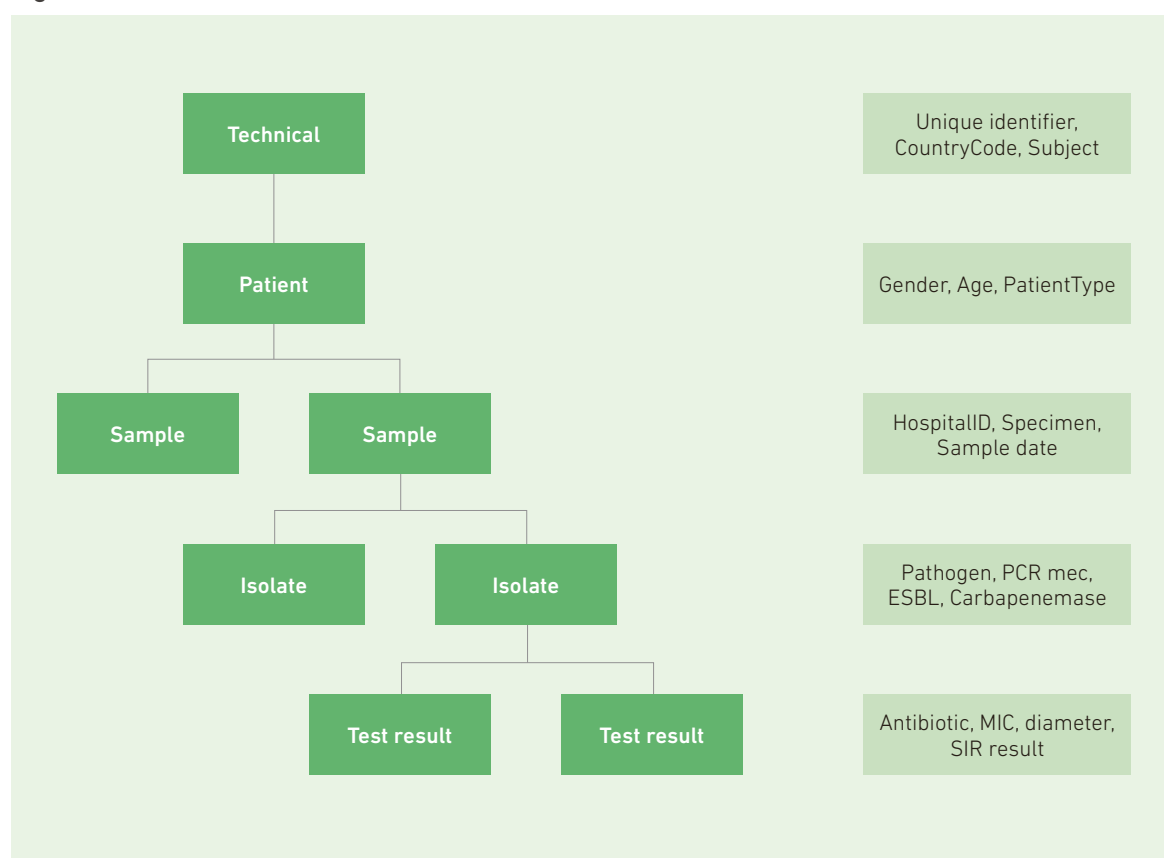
Technical

Unique identifier, CountryCode, Subject

Patient

Gender, Age, PatientType

Sample

Sample

HospitalID, Specimen, Sample date

Isolate

Isolate

Pathogen, PCR mec, ESBL, Carbapenemase

Test result

Test result

Antibiotic, MIC, diameter, SIR result